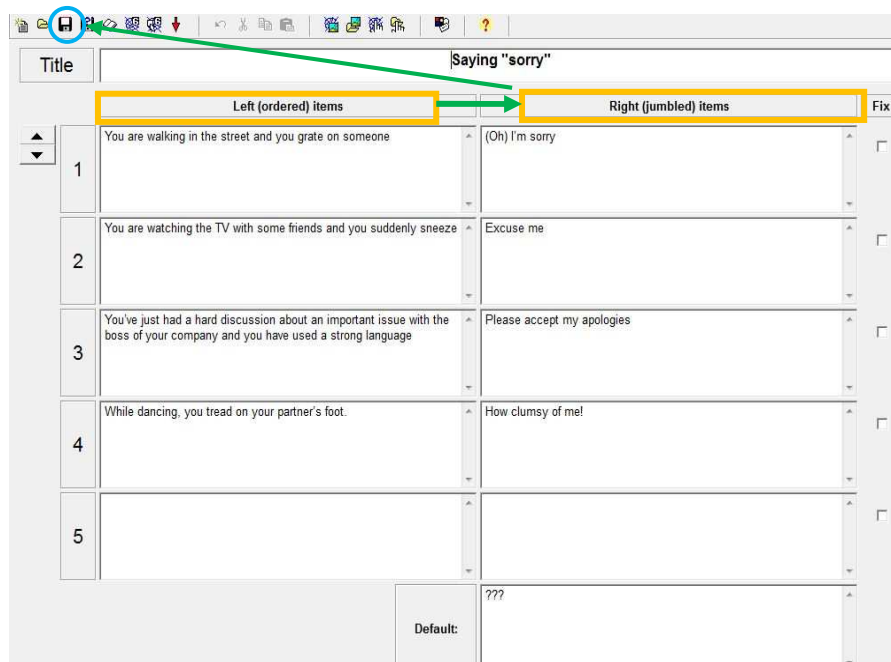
Title

Saying "sorry"

Left (ordered) items

Right (jumbled) items

Fix

1

You are walking in the street and you grate on someone

(Oh) I'm sorry

2

You are watching the TV with some friends and you suddenly sneeze

Excuse me

3

You've just had a hard discussion about an important issue with the boss of your company and you have used a strong language

Please accept my apologies

4

While dancing, you tread on your partner's foot.

How clumsy of me!

5

Default:

???